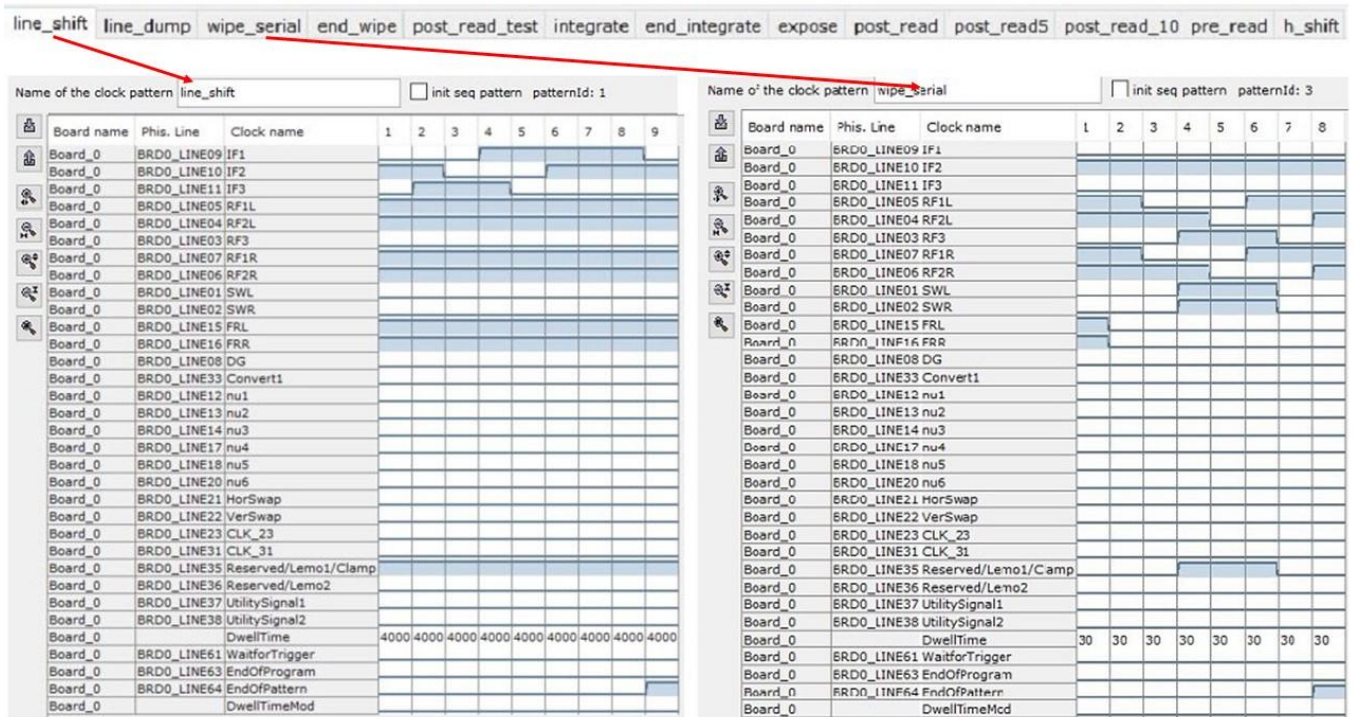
line_shift | line_dump | wipe_serial | end_wipe | post_read_test | integrate | end_integrate | expose | post_read | post_read5 | post_read_10 | pre_read | h_shift

Name of the clock pattern line_shift
init seq pattern patternId: 1

| Board name | Phis. Line | Clock name | 1 | 2 | 3 | 4 | 5 | 6 | 7 | 8 | 9 |
|---|---|---|---|---|---|---|---|---|---|---|---|
| Board_0 | BRD0_LINE09 | IF1 | | | | | | | | | |
| Board_0 | BRD0_LINE10 | IF2 | | | | | | | | | |
| Board_0 | BRD0_LINE11 | IF3 | | | | | | | | | |
| Board_0 | BRD0_LINE05 | RF1L | | | | | | | | | |
| Board_0 | BRD0_LINE04 | RF2L | | | | | | | | | |
| Board_0 | BRD0_LINE03 | RF3 | | | | | | | | | |
| Board_0 | BRD0_LINE07 | RF1R | | | | | | | | | |
| Board_0 | BRD0_LINE06 | RF2R | | | | | | | | | |
| Board_0 | BRD0_LINE01 | SWL | | | | | | | | | |
| Board_0 | BRD0_LINE02 | SWR | | | | | | | | | |
| Board_0 | BRD0_LINE15 | FRL | | | | | | | | | |
| Board_0 | BRD0_LINE16 | FRR | | | | | | | | | |
| Board_0 | BRD0_LINE08 | DG | | | | | | | | | |
| Board_0 | BRD0_LINE33 | Convert1 | | | | | | | | | |
| Board_0 | BRD0_LINE12 | nu1 | | | | | | | | | |
| Board_0 | BRD0_LINE13 | nu2 | | | | | | | | | |
| Board_0 | BRD0_LINE14 | nu3 | | | | | | | | | |
| Board_0 | BRD0_LINE17 | nu4 | | | | | | | | | |
| Board_0 | BRD0_LINE18 | nu5 | | | | | | | | | |
| Board_0 | BRD0_LINE20 | nu6 | | | | | | | | | |
| Board_0 | BRD0_LINE21 | HorSwap | | | | | | | | | |
| Board_0 | BRD0_LINE22 | VerSwap | | | | | | | | | |
| Board_0 | BRD0_LINE23 | CLK_23 | | | | | | | | | |
| Board_0 | BRD0_LINE31 | CLK_31 | | | | | | | | | |
| Board_0 | BRD0_LINE35 | Reserved/Lemo1/Clamp | | | | | | | | | |
| Board_0 | BRD0_LINE36 | Reserved/Lemo2 | | | | | | | | | |
| Board_0 | BRD0_LINE37 | UtilitySignal1 | | | | | | | | | |
| Board_0 | BRD0_LINE38 | UtilitySignal2 | | | | | | | | | |
| Board_0 | | DwellTime | 4000 | 4000 | 4000 | 4000 | 4000 | 4000 | 4000 | 4000 | 4000 |
| Board_0 | BRD0_LINE61 | WaitforTrigger | | | | | | | | | |
| Board_0 | BRD0_LINE63 | EndOfProgram | | | | | | | | | |
| Board_0 | BRD0_LINE64 | EndOfPattern | | | | | | | | | |
| Board_0 | | DwellTimeMod | | | | | | | | | |

Name of the clock pattern wipe_serial
init seq pattern patternId: 3

| Board name | Phis. Line | Clock name | 1 | 2 | 3 | 4 | 5 | 6 | 7 | 8 |
|---|---|---|---|---|---|---|---|---|---|---|
| Board_0 | BRD0_LINE09 | IF1 | | | | | | | | |
| Board_0 | BRD0_LINE10 | IF2 | | | | | | | | |
| Board_0 | BRD0_LINE11 | IF3 | | | | | | | | |
| Board_0 | BRD0_LINE05 | RF1L | | | | | | | | |
| Board_0 | BRD0_LINE04 | RF2L | | | | | | | | |
| Board_0 | BRD0_LINE03 | RF3 | | | | | | | | |
| Board_0 | BRD0_LINE07 | RF1R | | | | | | | | |
| Board_0 | BRD0_LINE06 | RF2R | | | | | | | | |
| Board_0 | BRD0_LINE01 | SWL | | | | | | | | |
| Board_0 | BRD0_LINE02 | SWR | | | | | | | | |
| Board_0 | BRD0_LINE15 | FRL | | | | | | | | |
| Board_0 | BRD0_LINE16 | FRR | | | | | | | | |
| Board_0 | BRD0_LINE08 | DG | | | | | | | | |
| Board_0 | BRD0_LINE33 | Convert1 | | | | | | | | |
| Board_0 | BRD0_LINE12 | nu1 | | | | | | | | |
| Board_0 | BRD0_LINE13 | nu2 | | | | | | | | |
| Board_0 | BRD0_LINE14 | nu3 | | | | | | | | |
| Board_0 | BRD0_LINE17 | nu4 | | | | | | | | |
| Board_0 | BRD0_LINE18 | nu5 | | | | | | | | |
| Board_0 | BRD0_LINE20 | nu6 | | | | | | | | |
| Board_0 | BRD0_LINE21 | HorSwap | | | | | | | | |
| Board_0 | BRD0_LINE22 | VerSwap | | | | | | | | |
| Board_0 | BRD0_LINE23 | CLK_23 | | | | | | | | |
| Board_0 | BRD0_LINE31 | CLK_31 | | | | | | | | |
| Board_0 | BRD0_LINE35 | Reserved/Lemo1/Clamp | | | | | | | | |
| Board_0 | BRD0_LINE36 | Reserved/Lemo2 | | | | | | | | |
| Board_0 | BRD0_LINE37 | UtilitySignal1 | | | | | | | | |
| Board_0 | BRD0_LINE38 | UtilitySignal2 | | | | | | | | |
| Board_0 | | DwellTime | 30 | 30 | 30 | 30 | 30 | 30 | 30 | 30 |
| Board_0 | BRD0_LINE61 | WaitforTrigger | | | | | | | | |
| Board_0 | BRD0_LINE63 | EndOfProgram | | | | | | | | |
| Board_0 | BRD0_LINE64 | EndOfPattern | | | | | | | | |
| Board_0 | | DwellTimeMod | | | | | | | | |